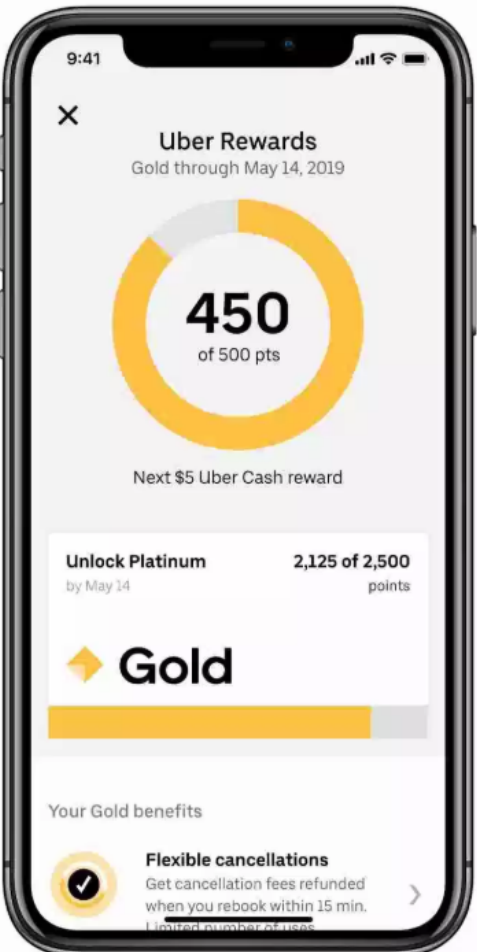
9:41

Uber Rewards
Gold through May 14, 2019

450
of 500 pts

Next $5 Uber Cash reward

Unlock Platinum
by May 14

2,125 of 2,500
points

Gold

Your Gold benefits

Flexible cancellations
Get cancellation fees refunded when you rebook within 15 min. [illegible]